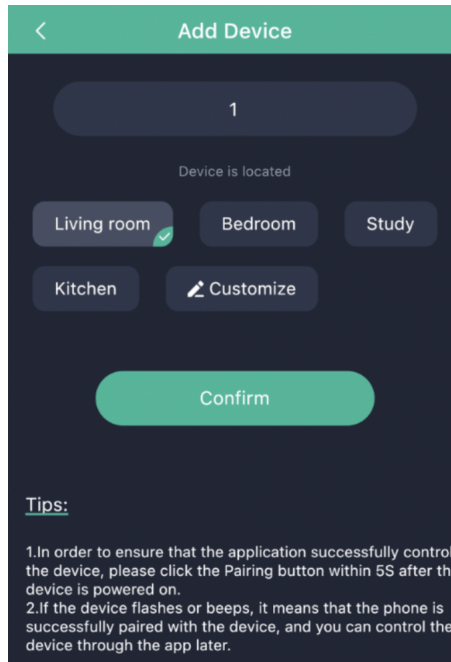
<
Add Device

1

Device is located

Living room
Bedroom
Study
Kitchen
Customize

Confirm

Tips:

1.In order to ensure that the application successfully control the device, please click the Pairing button within 5S after th device is powered on.
2.If the device flashes or beeps, it means that the phone is successfully paired with the device, and you can control the device through the app later.